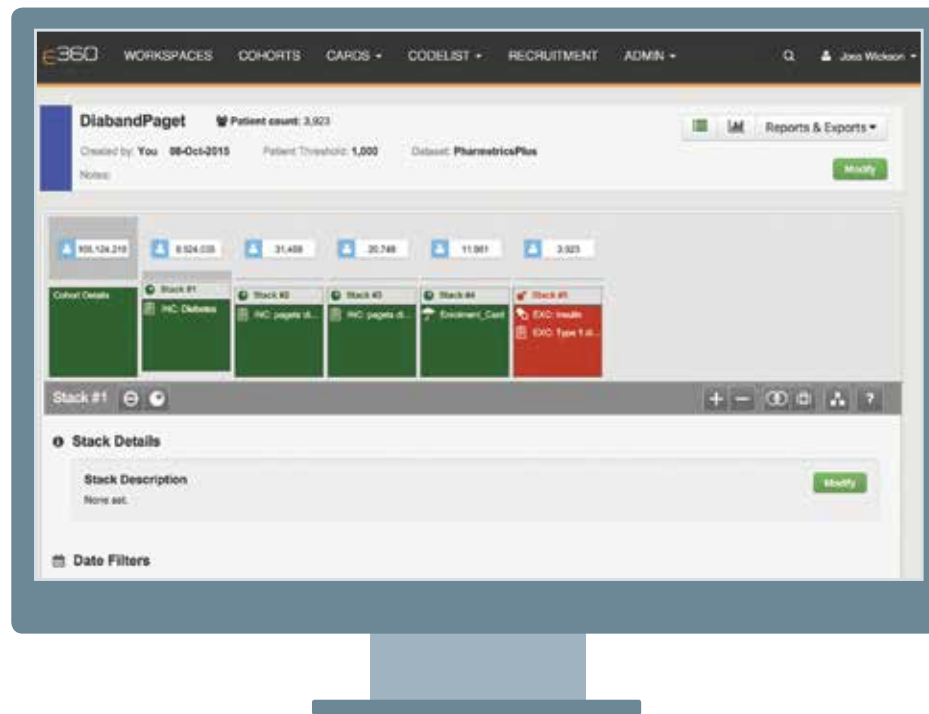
e360 WORKSPACES COHORTS CARDS ▾ CODELIST ▾ RECRUITMENT ADMIN ▾ Joss Wickson ▾

DiabandPaget Patient count: 3,923

Created by: You 08-Oct-2015 Patient Threshold: 1,000 Dataset: PharmetricsPlus

Notes:

Reports & Exports ▾

Modify

105,124,210 8,924,035 31,459 20,749 11,961 3,923

Cohort Details

Stack #1 INC: Diabetes

Stack #2 INC: pagets di...

Stack #3 INC: pagets di...

Stack #4 Enrolment_Card

Stack #5 EXC: Insulin EXC: Type 1 di...

Stack #1

Stack Details

Stack Description

None set.

Modify

Date Filters